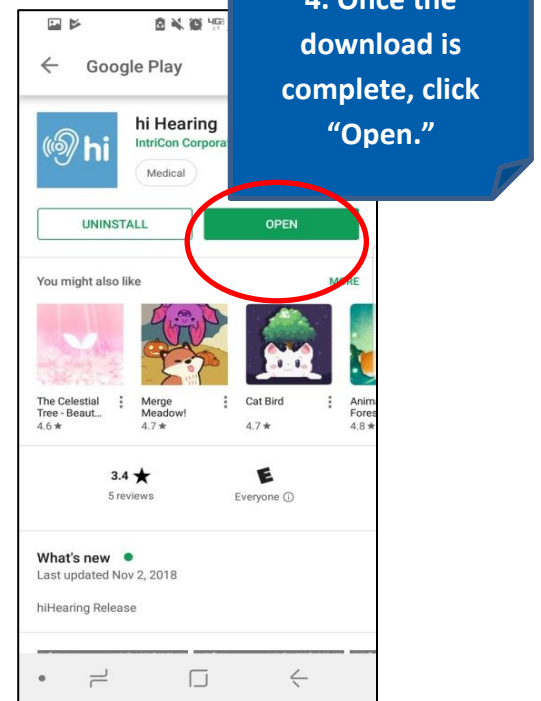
4G

4. Once the download is complete, click "Open."

Google Play

hi

hi Hearing
IntriCon Corporat

Medical

UNINSTALL

OPEN

You might also like

MORE

The Celestial Tree - Beaut...
4.6 ★

Merge Meadow!
4.7 ★

Cat Bird
4.7 ★

Anima Fores
4.8 ★

3.4 ★
5 reviews

E
Everyone ⓘ

What's new
Last updated Nov 2, 2018

hiHearing Release